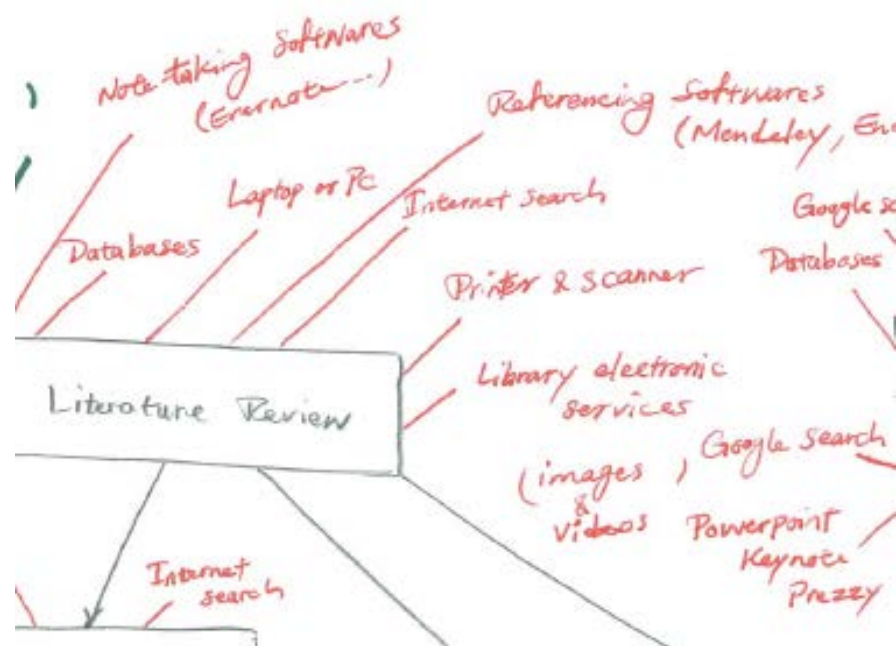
Note-taking Softwares (Evernote...)

Referencing Softwares (Mendeley, En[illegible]

Laptop or PC

Internet Search

Google s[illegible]

Databases

Databases

Printer & scanner

Literature Review

Library electronic services

Google Search

(images & Videos)

Powerpoint Keynote Prezzy

Internet search